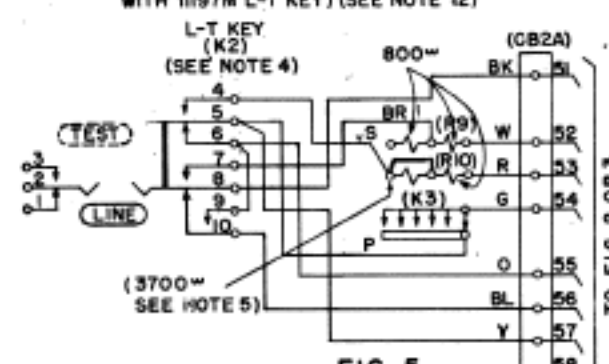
WITH 1197W L-T KEY) (SEE NOTE 12)

L-T KEY
(K2)
(SEE NOTE 4)

800ʷ

(CB2A)

BK
51

BR
S
(R9)
W
52

(R10)
R
53

(K3)
G
54

TEST
3
2
1
LINE

4
5
6
7
8
9
10

P

O
55

BL
56

Y
57

(3700ʷ
SEE NOTE 5)

FIG. 5

58